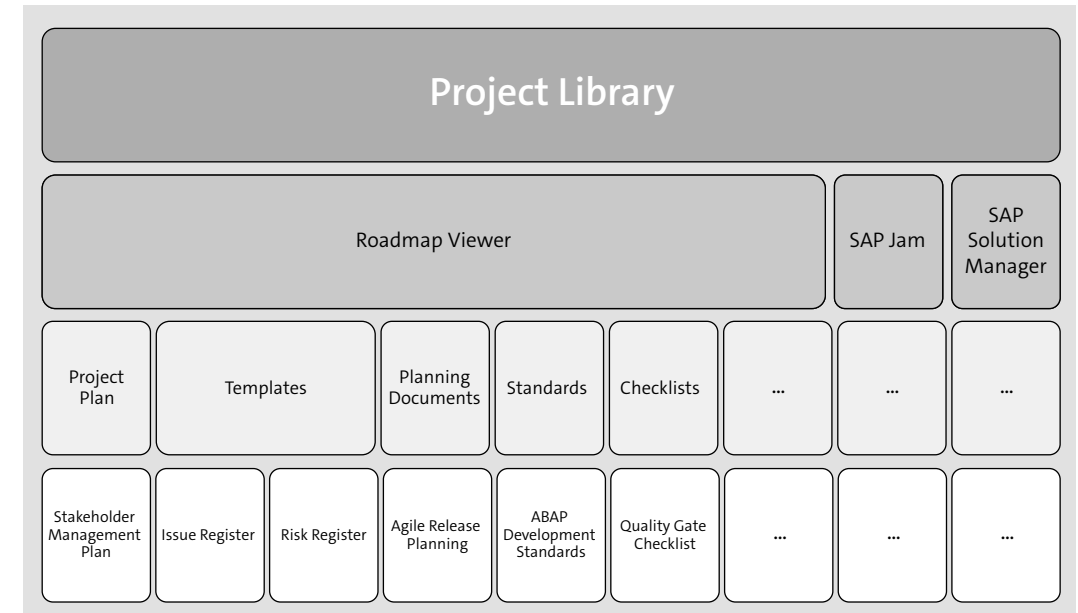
Project Library

Roadmap Viewer

SAP Jam

SAP Solution Manager

Project Plan

Templates

Planning Documents

Standards

Checklists

...

...

...

Stakeholder Management Plan

Issue Register

Risk Register

Agile Release Planning

ABAP Development Standards

Quality Gate Checklist

...

...

...